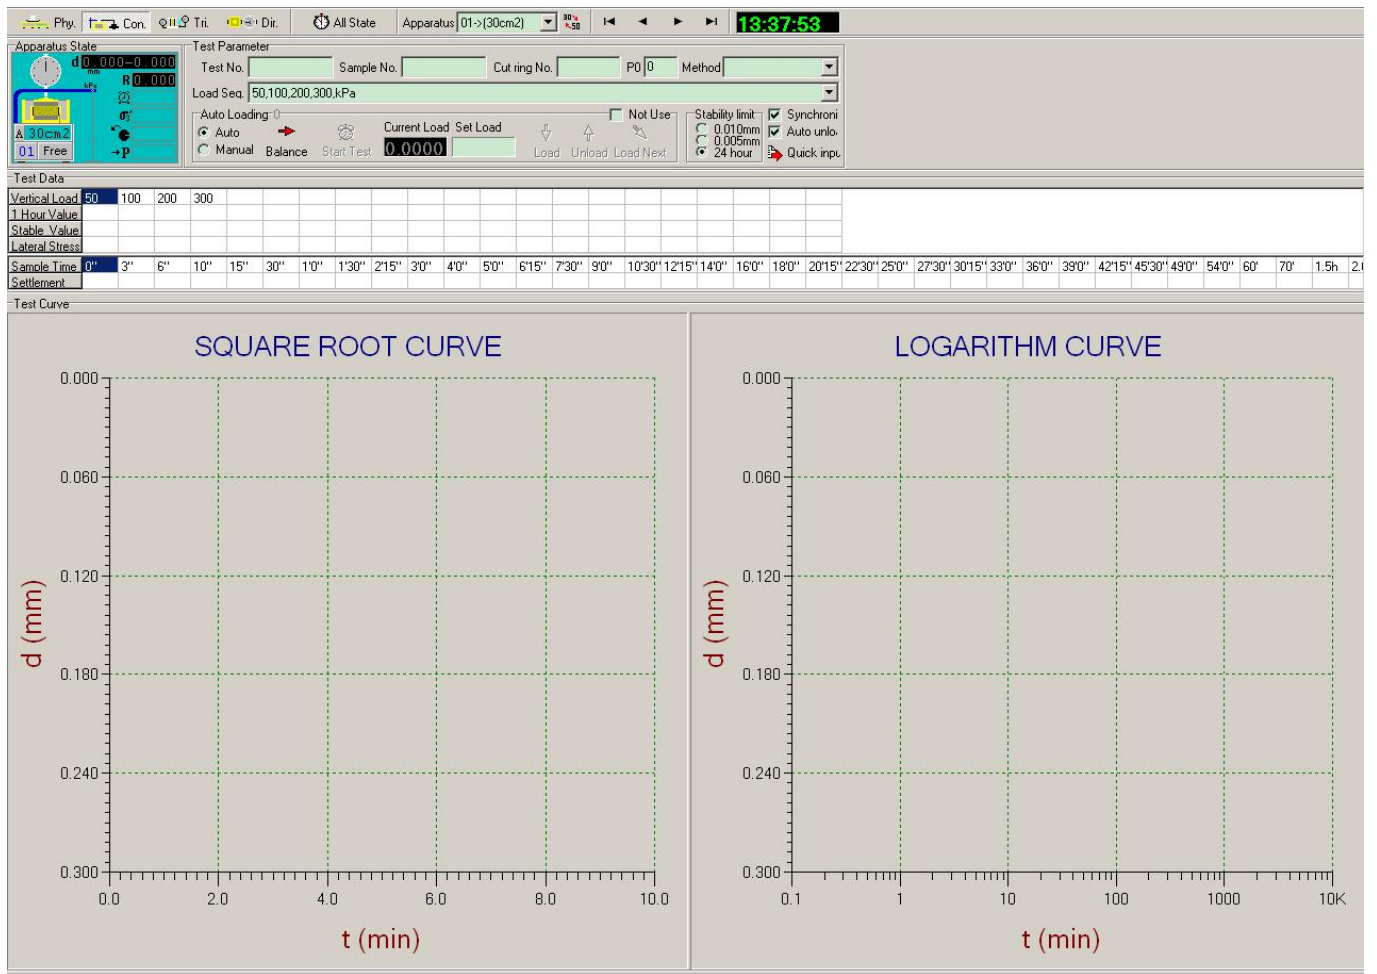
Phy. Con. Tri. Dir. All State Apparatus 01->(30cm2) 13:37:53

Apparatus State
d 0.000 -0.000
mm
kPa
R 0.000
A 30cm2
01 Free
P

Test Parameter
Test No. Sample No. Cut ring No. P0 0 Method
Load Seq. 50,100,200,300,kPa
Auto Loading 0
Auto
Manual
Balance
Start Test
Current Load Set Load
0.0000
Not Use
Load Unload Load Next
Stability limit
0.010mm
0.005mm
24 hour
Synchroni
Auto unlo
Quick inpu

Test Data

| Vertical Load | 50 | 100 | 200 | 300 |
|---|---|---|---|---|
| 1 Hour Value | | | | |
| Stable Value | | | | |
| Lateral Stress | | | | |

| Sample Time | 0'' | 3'' | 6'' | 10'' | 15'' | 30'' | 1'0'' | 1'30'' | 2'15'' | 3'0'' | 4'0'' | 5'0'' | 6'15'' | 7'30'' | 9'0'' | 10'30'' | 12'15'' | 14'0'' | 16'0'' | 18'0'' | 20'15'' | 22'30'' | 25'0'' | 27'30'' | 30'15'' | 33'0'' | 36'0'' | 39'0'' | 42'15'' | 45'30'' | 49'0'' | 54'0'' | 60' | 70' | 1.5h | 2.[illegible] |
|---|---|---|---|---|---|---|---|---|---|---|---|---|---|---|---|---|---|---|---|---|---|---|---|---|---|---|---|---|---|---|---|---|---|---|---|---|
| Settlement | | | | | | | | | | | | | | | | | | | | | | | | | | | | | | | | | | | | |

Test Curve

SQUARE ROOT CURVE
0.000
0.060
0.120
0.180
0.240
0.300
d (mm)
0.0 2.0 4.0 6.0 8.0 10.0
t (min)

LOGARITHM CURVE
0.000
0.060
0.120
0.180
0.240
0.300
d (mm)
0.1 1 10 100 1000 10K
t (min)